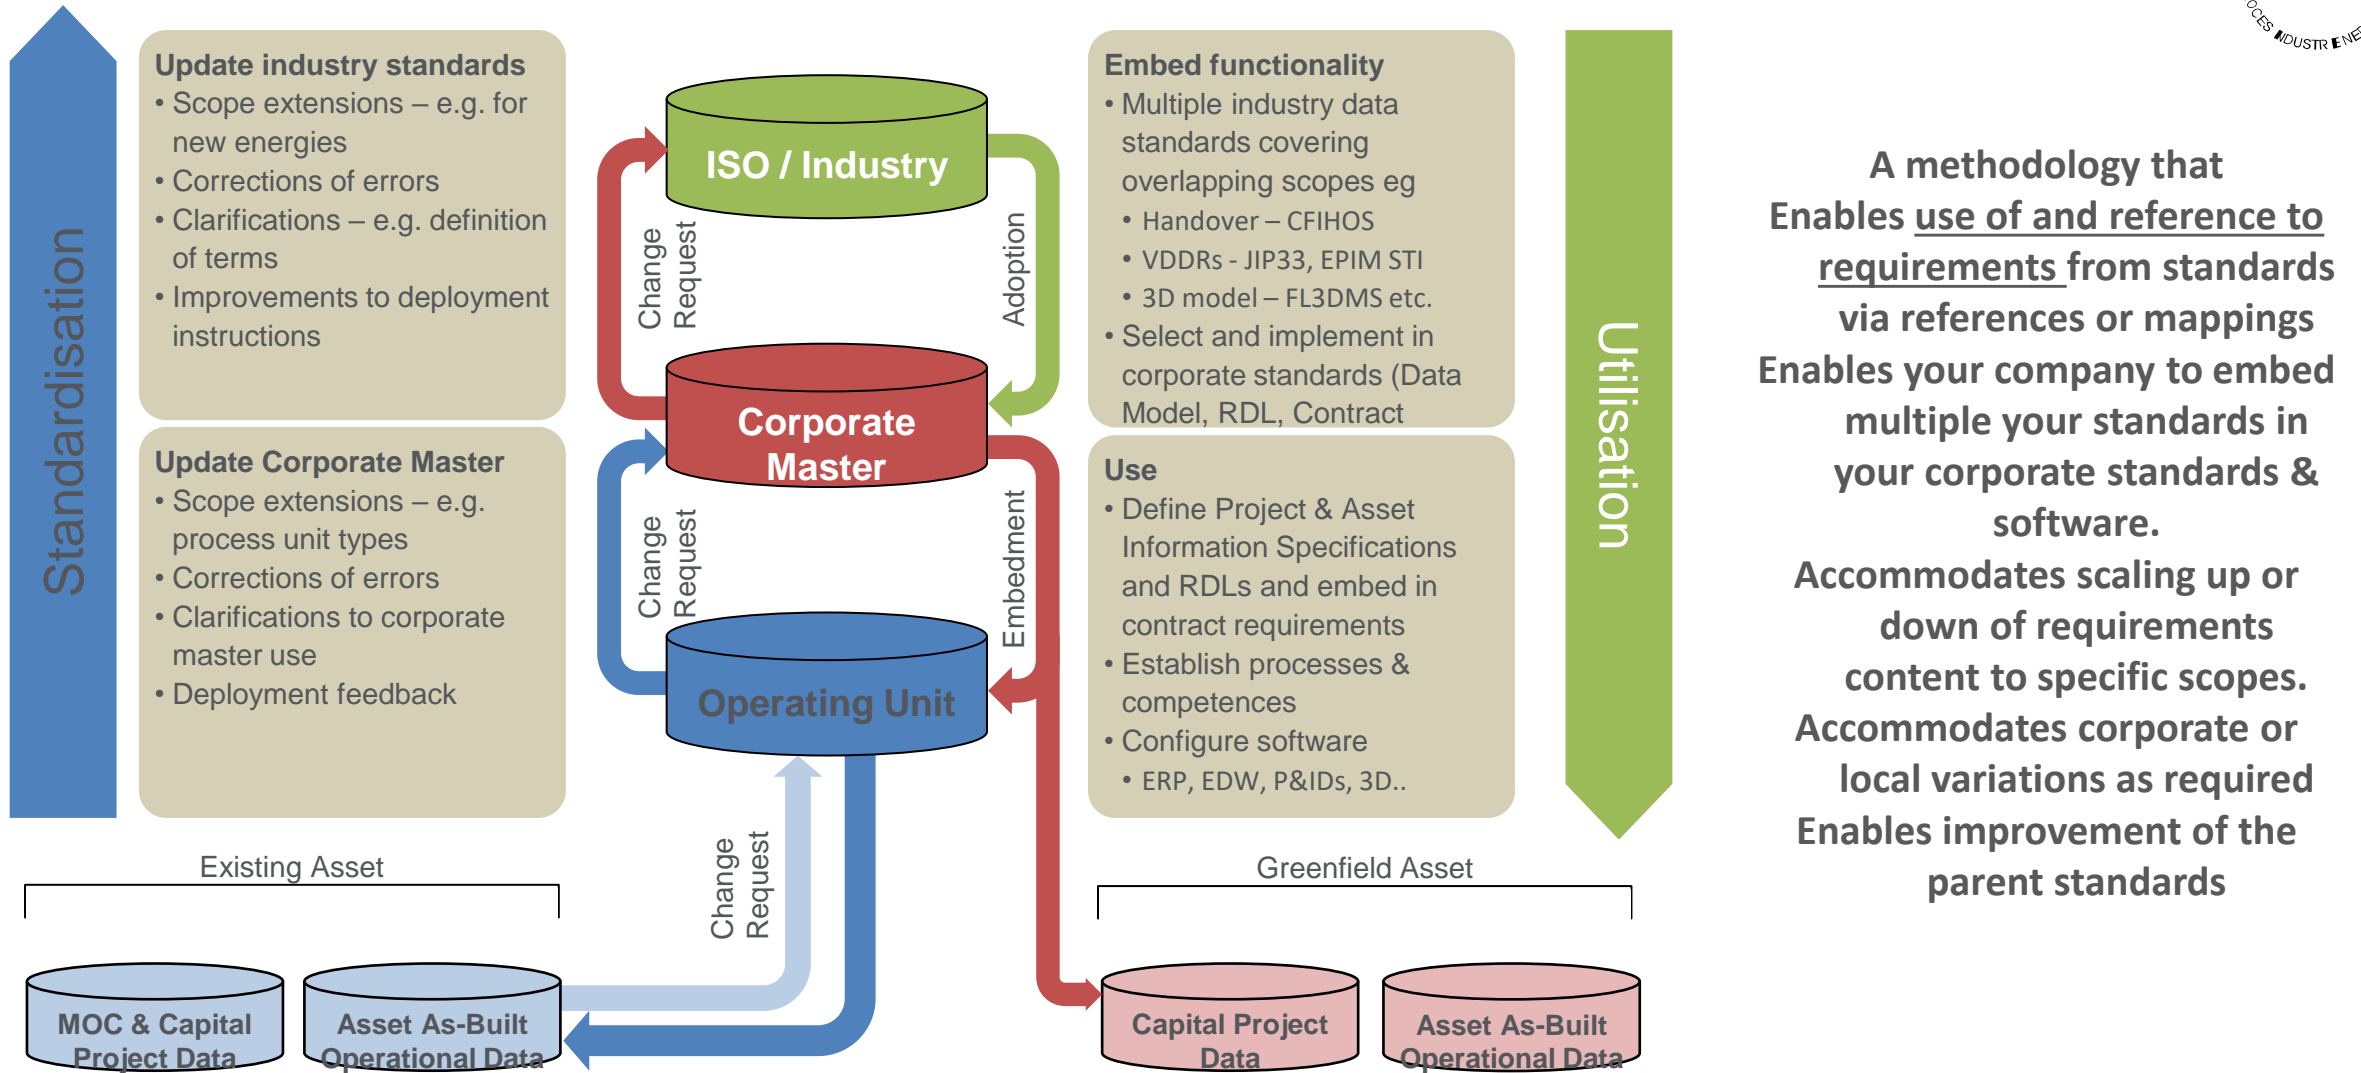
OCES INDUSTR ENE

Standardisation

Update industry standards
• Scope extensions – e.g. for new energies
• Corrections of errors
• Clarifications – e.g. definition of terms
• Improvements to deployment instructions

Update Corporate Master
• Scope extensions – e.g. process unit types
• Corrections of errors
• Clarifications to corporate master use
• Deployment feedback

ISO / Industry

Change Request

Adoption

Corporate Master

Change Request

Embedment

Operating Unit

Change Request

Embed functionality
• Multiple industry data standards covering overlapping scopes eg
• Handover – CFIHOS
• VDDRs - JIP33, EPIM STI
• 3D model – FL3DMS etc.
• Select and implement in corporate standards (Data Model, RDL, Contract

Use
• Define Project & Asset Information Specifications and RDLs and embed in contract requirements
• Establish processes & competences
• Configure software
• ERP, EDW, P&IDs, 3D..

Utilisation

A methodology that
Enables use of and reference to requirements from standards via references or mappings
Enables your company to embed multiple your standards in your corporate standards & software.
Accommodates scaling up or down of requirements content to specific scopes.
Accommodates corporate or local variations as required
Enables improvement of the parent standards

Existing Asset

MOC & Capital Project Data

Asset As-Built Operational Data

Greenfield Asset

Capital Project Data

Asset As-Built Operational Data